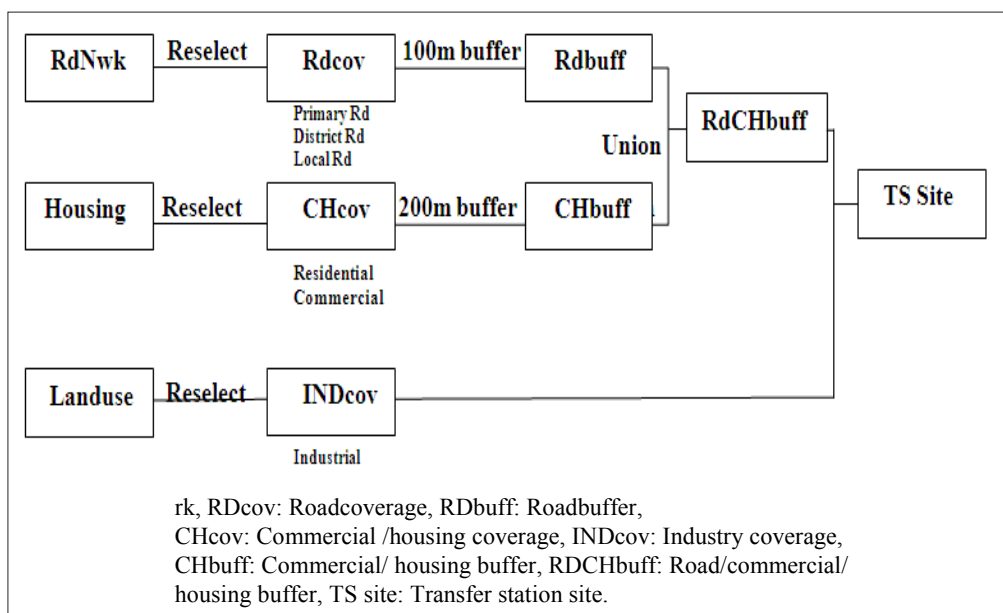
RdNwk

Reselect

Rdcov

Primary Rd
District Rd
Local Rd

100m buffer

Rdbuff

Union

RdCHbuff

TS Site

Housing

Reselect

CHcov

Residential
Commercial

200m buffer

CHbuff

Landuse

Reselect

INDcov

Industrial

rk, RDcov: Roadcoverage, RDbuff: Roadbuffer, CHcov: Commercial /housing coverage, INDcov: Industry coverage, CHbuff: Commercial/ housing buffer, RDCHbuff: Road/commercial/ housing buffer, TS site: Transfer station site.